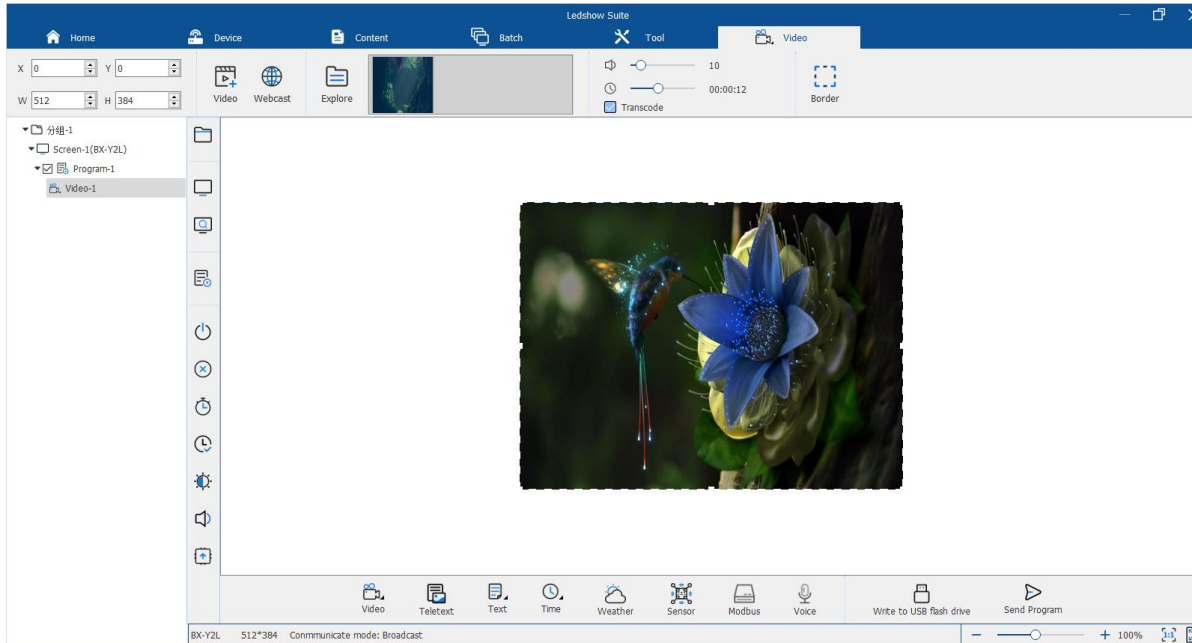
Ledshow Suite

Home
Device
Content
Batch
Tool
Video

X 0
Y 0
W 512
H 384

Video
Webcast
Explore

10
00:00:12
Transcode

Border

分组-1
Screen-1(BX-Y2L)
Program-1
Video-1

Video
Teletext
Text
Time
Weather
Sensor
Modbus
Voice
Write to USB flash drive
Send Program

BX-Y2L 512*384 Conmmunicate mode: Broadcast
100%